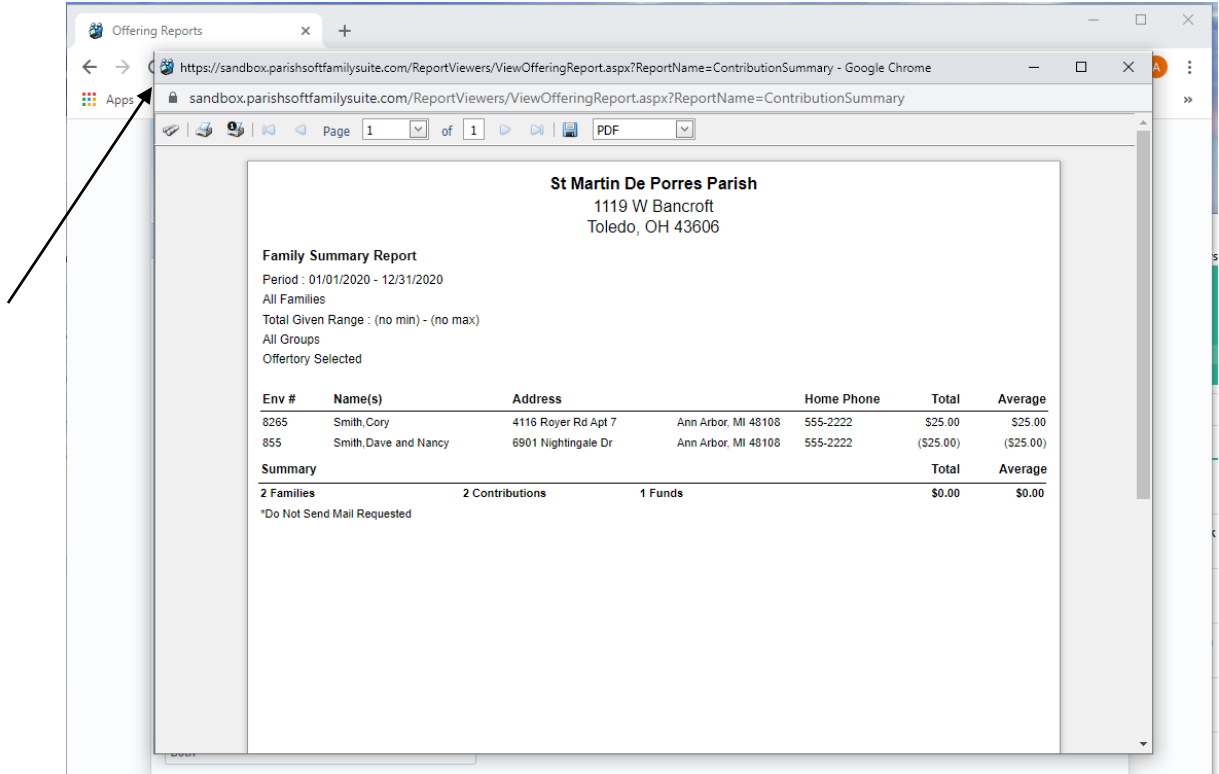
Offering Reports

https://sandbox.parishsoftfamilysuite.com/ReportViewers/ViewOfferingReport.aspx?ReportName=ContributionSummary - Google Chrome

sandbox.parishsoftfamilysuite.com/ReportViewers/ViewOfferingReport.aspx?ReportName=ContributionSummary

Apps

Page 1 of 1 PDF

St Martin De Porres Parish
1119 W Bancroft
Toledo, OH 43606

Family Summary Report

Period : 01/01/2020 - 12/31/2020
All Families
Total Given Range : (no min) - (no max)
All Groups
Offertory Selected

| Env # | Name(s) | Address | | Home Phone | Total | Average |
|---|---|---|---|---|---|---|
| 8265 | Smith,Cory | 4116 Royer Rd Apt 7 | Ann Arbor, MI 48108 | 555-2222 | $25.00 | $25.00 |
| 855 | Smith,Dave and Nancy | 6901 Nightingale Dr | Ann Arbor, MI 48108 | 555-2222 | ($25.00) | ($25.00) |

| Summary | | | Total | Average |
|---|---|---|---|---|
| 2 Families | 2 Contributions | 1 Funds | $0.00 | $0.00 |

*Do Not Send Mail Requested